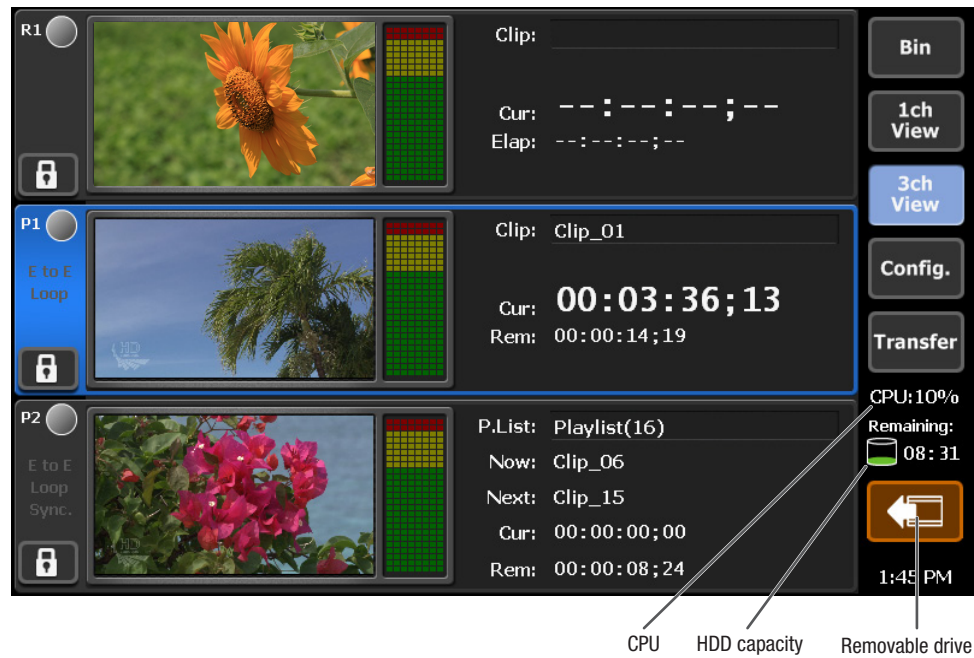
R1

Clip:

Cur: --:--:--;--
Elap: --:--:--;--

P1

E to E Loop

Clip: Clip_01

Cur: 00:03:36;13
Rem: 00:00:14;19

P2

E to E Loop Sync.

P.List: Playlist(16)
Now: Clip_06
Next: Clip_15
Cur: 00:00:00;00
Rem: 00:00:08;24

Bin

1ch View

3ch View

Config.

Transfer

CPU:10%

Remaining:
08:31

1:45 PM

CPU

HDD capacity

Removable drive